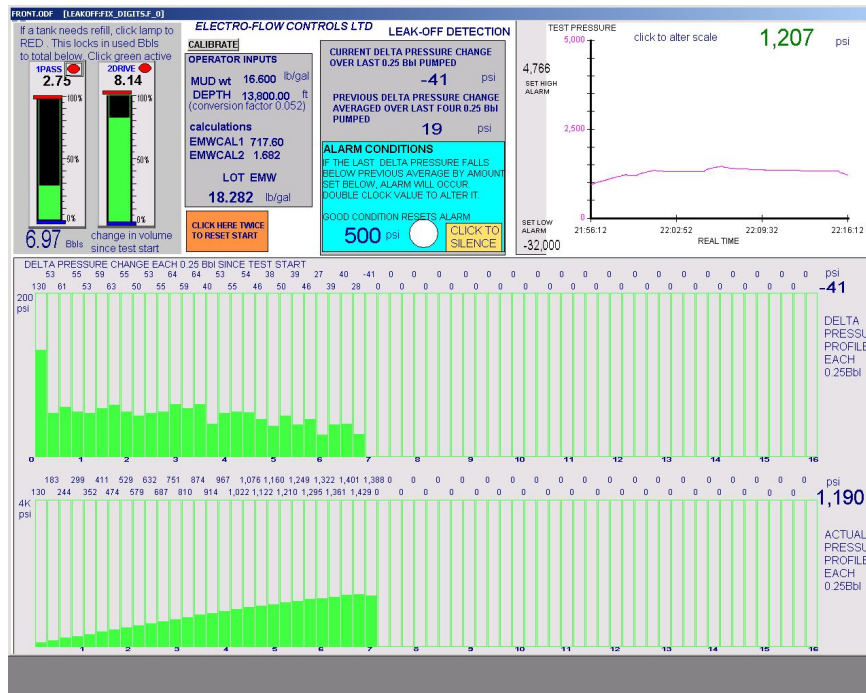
FRONT.ODF [LEAKOFF:FIX_DIGITS.F_0]

If a tank needs refill, click lamp to RED . This locks in used Bbls to total below. Click green active

1PASS 2.75
2DRIVE 8.14

100% 50% 0%
100% 50% 0%

6.97 Bbls

change in volume since test start

ELECTRO-FLOW CONTROLS LTD

CALIBRATE

OPERATOR INPUTS
MUD wt 16.600 lb/gal
DEPTH 13,800.00 ft
(conversion factor 0.052)

calculations
EMWCAL1 717.60
EMWCAL2 1.682

LOT EMW
18.282 lb/gal

CLICK HERE TWICE TO RESET START

LEAK-OFF DETECTION

CURRENT DELTA PRESSURE CHANGE OVER LAST 0.25 Bbl PUMPED
-41 psi

PREVIOUS DELTA PRESSURE CHANGE AVERAGED OVER LAST FOUR 0.25 Bbl PUMPED
19 psi

ALARM CONDITIONS
IF THE LAST DELTA PRESSURE FALLS BELOW PREVIOUS AVERAGE BY AMOUNT SET BELOW, ALARM WILL OCCUR. DOUBLE CLOCK VALUE TO ALTER IT.

GOOD CONDITION RESETS ALARM
500 psi
CLICK TO SILENCE

4,766
SET HIGH ALARM

SET LOW ALARM
-32,000

TEST PRESSURE
click to alter scale
1,207 psi
5,000
2,500
0
21:56:12 22:02:52 22:09:32 22:16:12
REAL TIME

DELTA PRESSURE CHANGE EACH 0.25 Bbl SINCE TEST START
53 59 55 53 64 64 53 54 38 39 27 40 -41 0 0 0 0 0 0 0 0 0 0 0 0 0 0 0 0 0 0 0
130 61 53 63 50 55 59 40 55 46 50 46 39 28 0 0 0 0 0 0 0 0 0 0 0 0 0 0 0 0 0 0
psi
-41
200 psi
0 1 2 3 4 5 6 7 8 9 10 11 12 13 14 15 16
DELTA PRESSU PROFILE EACH 0.25Bbl

183 299 411 529 632 751 874 967 1,076 1,160 1,249 1,322 1,401 1,388 0 0 0 0 0 0 0 0 0 0 0 0 0 0 0 0 0 0
130 244 352 474 579 687 810 914 1,022 1,122 1,210 1,295 1,361 1,429 0 0 0 0 0 0 0 0 0 0 0 0 0 0 0 0 0 0
psi
1,190
4K psi
1 2 3 4 5 6 7 8 9 10 11 12 13 14 15 16
ACTUAL PRESSU PROFILE EACH 0.25Bbl